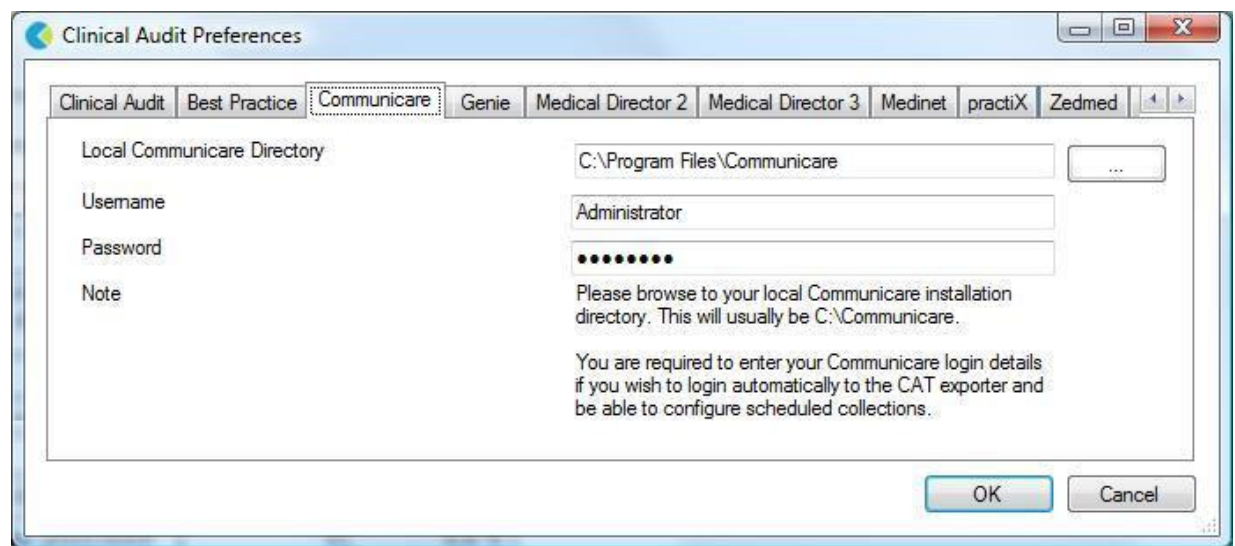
Clinical Audit Preferences

Clinical Audit | Best Practice | Communicare | Genie | Medical Director 2 | Medical Director 3 | Medinet | practiX | Zedmed

Local Communicare Directory
C:\Program Files\Communicare
...

Username
Administrator

Password
••••••••

Note
Please browse to your local Communicare installation directory. This will usually be C:\Communicare.

You are required to enter your Communicare login details if you wish to login automatically to the CAT exporter and be able to configure scheduled collections.

OK
Cancel